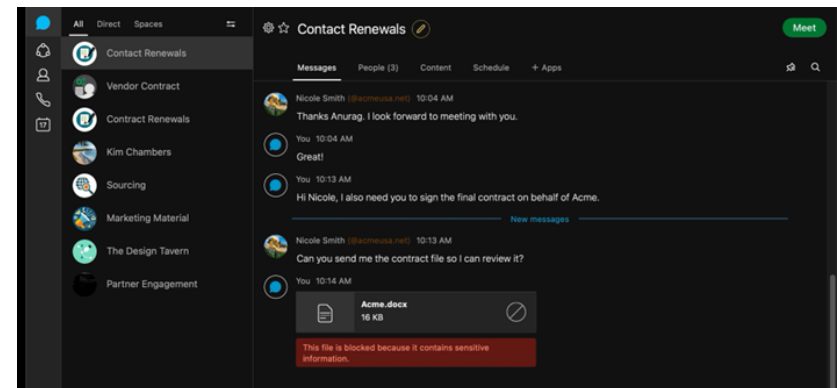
All Direct Spaces

Contact Renewals

Vendor Contract

Contract Renewals

Kim Chambers

Sourcing

Marketing Material

The Design Tavern

Partner Engagement

17

Contact Renewals

Meet

Messages People (3) Content Schedule + Apps

Nicole Smith (@acmeusa.net) 10:04 AM
Thanks Anurag. I look forward to meeting with you.

You 10:04 AM
Great!

You 10:13 AM
Hi Nicole, I also need you to sign the final contract on behalf of Acme.

New messages

Nicole Smith (@acmeusa.net) 10:13 AM
Can you send me the contract file so I can review it?

You 10:14 AM

Acme.docx
16 KB

This file is blocked because it contains sensitive information.